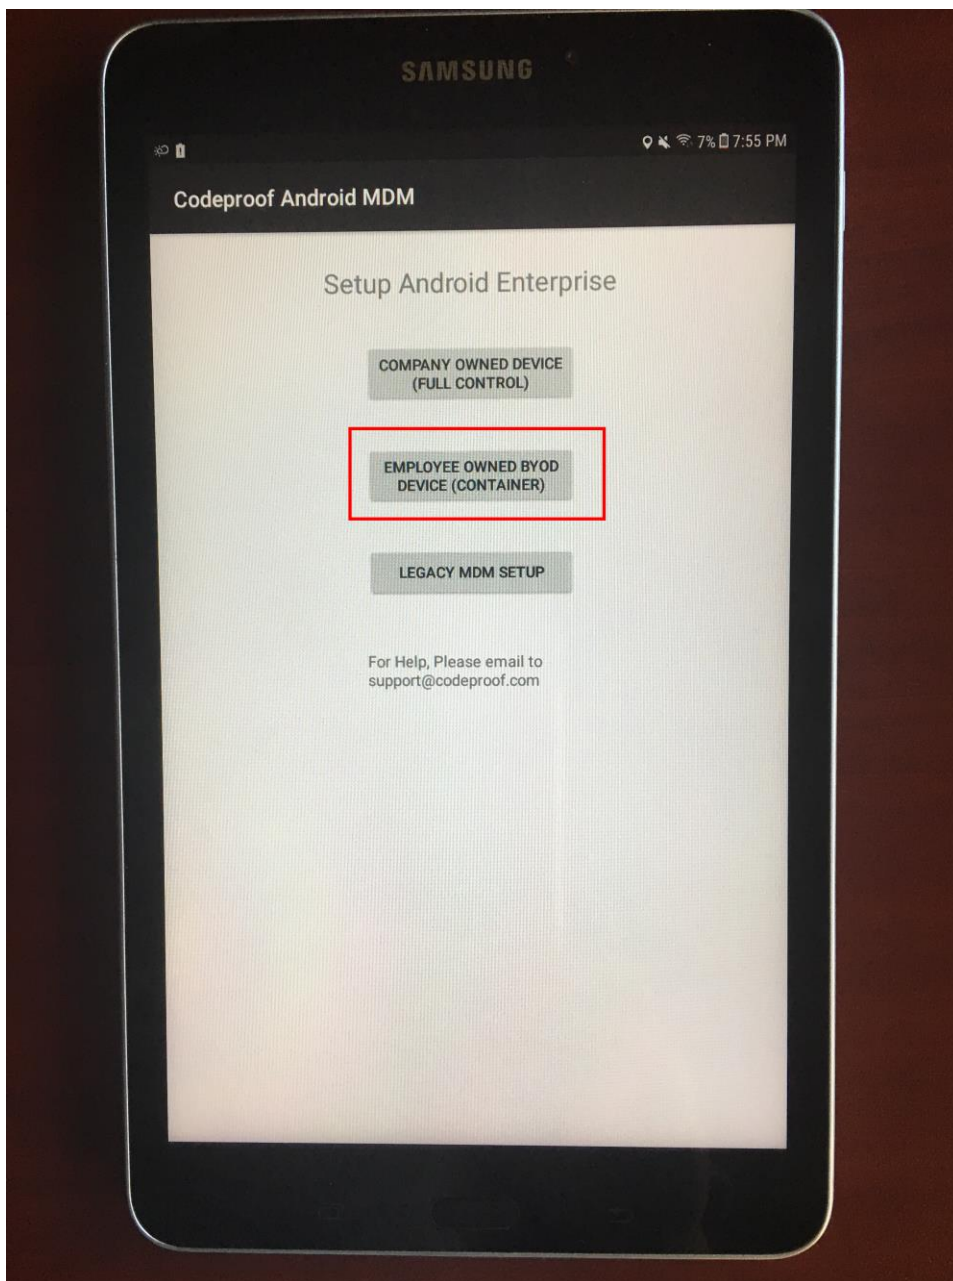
SAMSUNG

7% 7:55 PM

Codeproof Android MDM

Setup Android Enterprise

COMPANY OWNED DEVICE (FULL CONTROL)

EMPLOYEE OWNED BYOD DEVICE (CONTAINER)

LEGACY MDM SETUP

For Help, Please email to support@codeproof.com